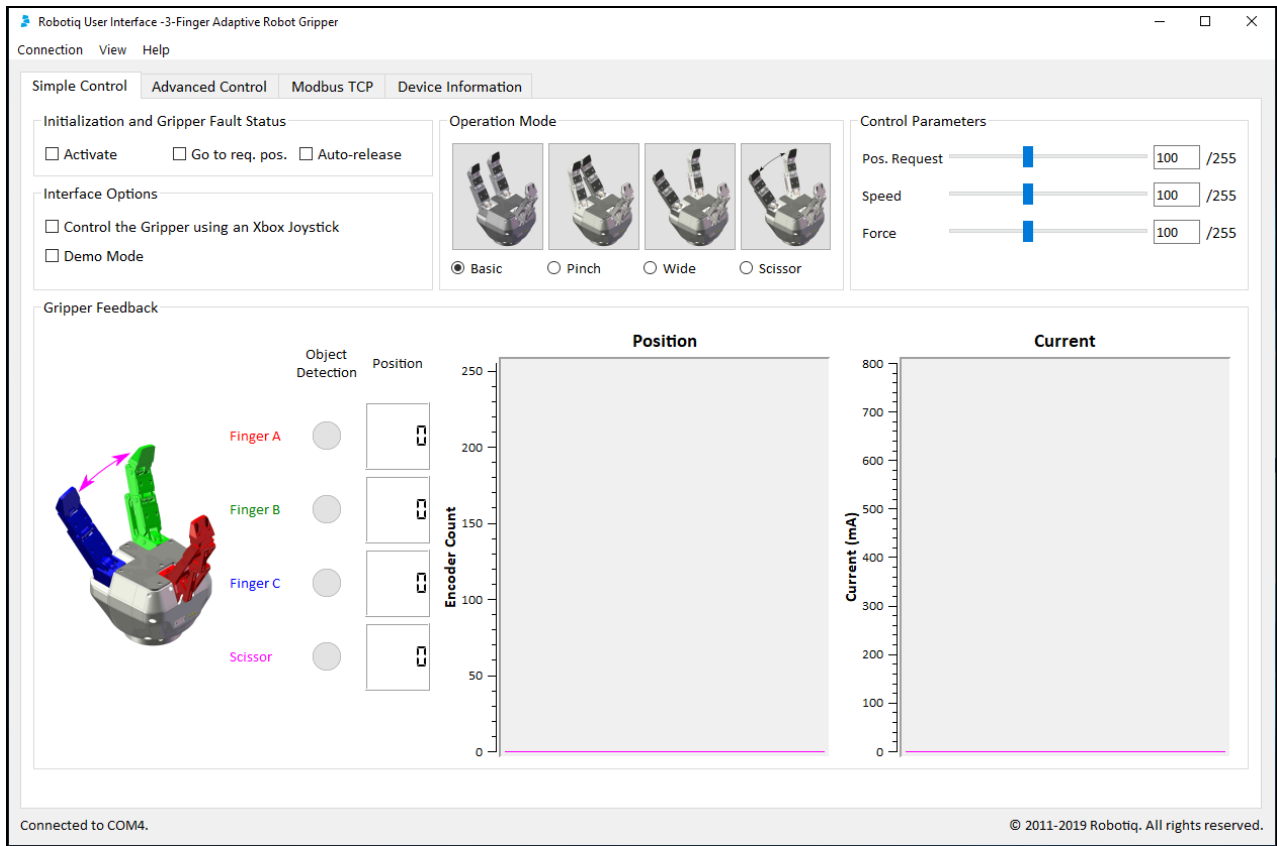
Robotiq User Interface -3-Finger Adaptive Robot Gripper

Connection View Help

Simple Control | Advanced Control | Modbus TCP | Device Information

Initialization and Gripper Fault Status
☐ Activate ☐ Go to req. pos. ☐ Auto-release

Interface Options
☐ Control the Gripper using an Xbox Joystick
☐ Demo Mode

Operation Mode
◉ Basic ○ Pinch ○ Wide ○ Scissor

Control Parameters
Pos. Request 100 /255
Speed 100 /255
Force 100 /255

Gripper Feedback

Object Detection
Position

Finger A
Finger B
Finger C
Scissor

Position
Encoder Count
250
200
150
100
50
0

Current
Current (mA)
800
700
600
500
400
300
200
100
0

Connected to COM4.

© 2011-2019 Robotiq. All rights reserved.